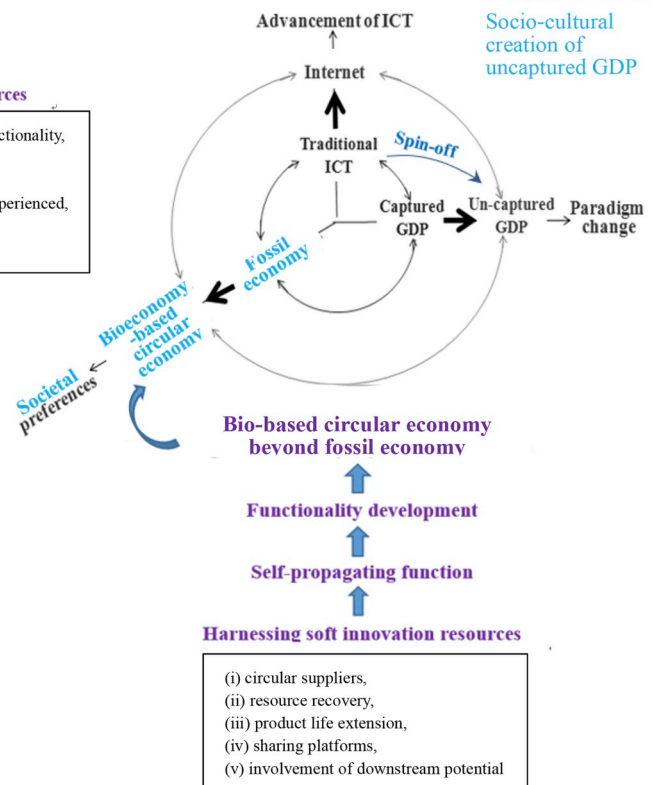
rces

ctionality,

perienced,

Advancement of ICT

Socio-cultural creation of uncaptured GDP

Internet

Traditional ICT

Spin-off

Captured GDP

Un-captured GDP

Paradigm change

Fossil economy

Bioeconomy -based circular economy

Societal preferences

Bio-based circular economy beyond fossil economy

Functionality development

Self-propagating function

Harnessing soft innovation resources

(i) circular suppliers,
(ii) resource recovery,
(iii) product life extension,
(iv) sharing platforms,
(v) involvement of downstream potential